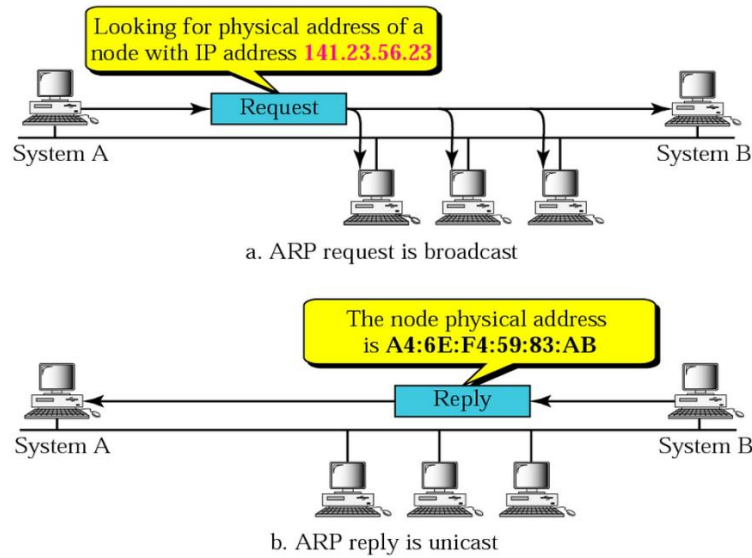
Looking for physical address of a node with IP address 141.23.56.23

Request

System A

System B

a. ARP request is broadcast

The node physical address is A4:6E:F4:59:83:AB

Reply

System A

System B

b. ARP reply is unicast